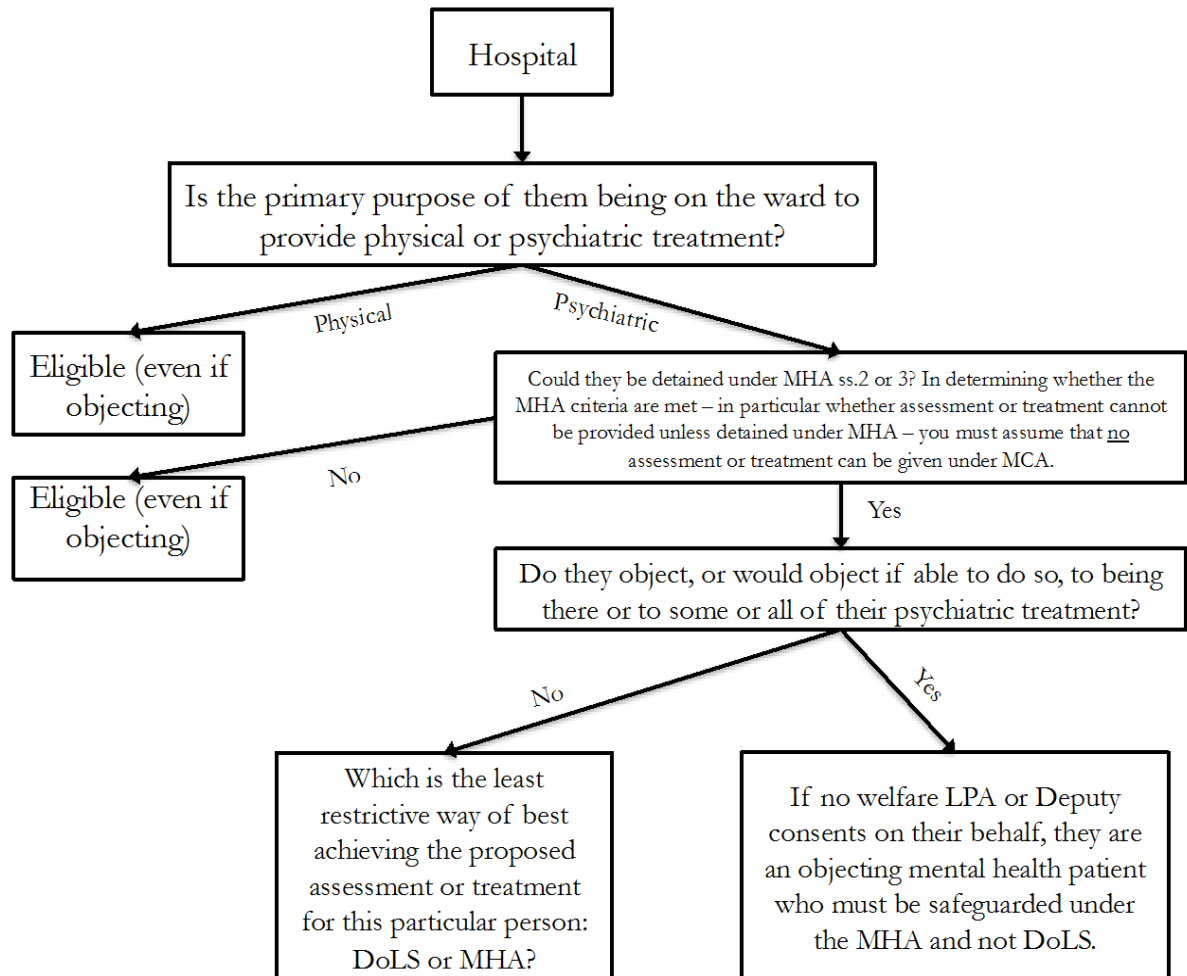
Hospital

Is the primary purpose of them being on the ward to provide physical or psychiatric treatment?

Physical

Psychiatric

Eligible (even if objecting)

Could they be detained under MHA ss.2 or 3? In determining whether the MHA criteria are met – in particular whether assessment or treatment cannot be provided unless detained under MHA – you must assume that no assessment or treatment can be given under MCA.

No

Eligible (even if objecting)

Yes

Do they object, or would object if able to do so, to being there or to some or all of their psychiatric treatment?

No

Yes

Which is the least restrictive way of best achieving the proposed assessment or treatment for this particular person: DoLS or MHA?

If no welfare LPA or Deputy consents on their behalf, they are an objecting mental health patient who must be safeguarded under the MHA and not DoLS.